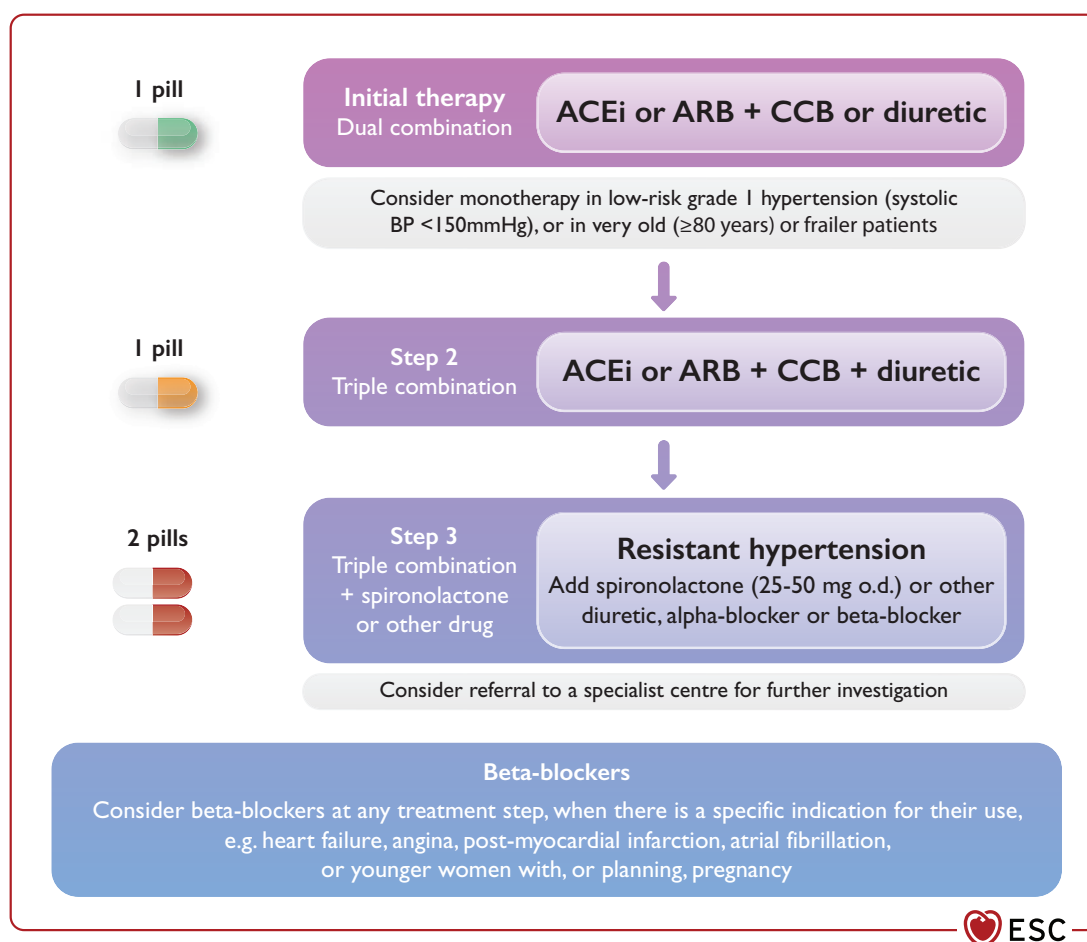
1 pill

Initial therapy
Dual combination

ACEi or ARB + CCB or diuretic

Consider monotherapy in low-risk grade 1 hypertension (systolic BP <150mmHg), or in very old (≥80 years) or frailer patients

1 pill

Step 2
Triple combination

ACEi or ARB + CCB + diuretic

2 pills

Step 3
Triple combination + spironolactone or other drug

Resistant hypertension
Add spironolactone (25-50 mg o.d.) or other diuretic, alpha-blocker or beta-blocker

Consider referral to a specialist centre for further investigation

Beta-blockers
Consider beta-blockers at any treatment step, when there is a specific indication for their use, e.g. heart failure, angina, post-myocardial infarction, atrial fibrillation, or younger women with, or planning, pregnancy

ESC